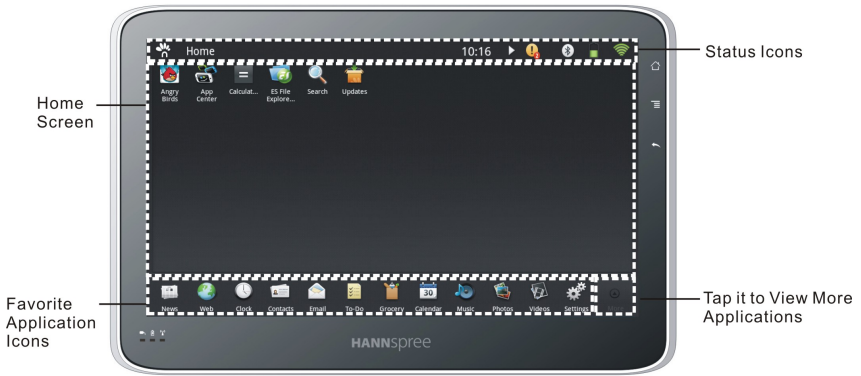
Home 10:16

Status Icons

Home Screen

Angry Birds App Center Calculat... ES File Explore... Search Updates

30

News Web Clock Contacts Email To-Do Grocery Calendar Music Photos Videos Settings

Favorite Application Icons

Tap it to View More Applications

HANNspree